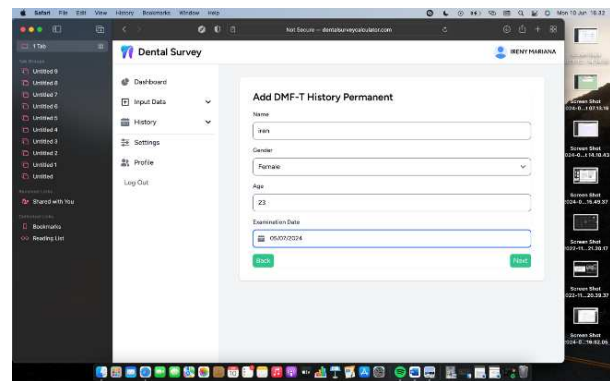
Safari File Edit View History Bookmarks Window Help

Mon 10 Jun 18.37

1 Tab

Tab Groups

Untitled 9

Untitled 8

Untitled 7

Untitled 6

Untitled 5

Untitled 4

Untitled 3

Untitled 2

Untitled 1

Untitled

Shared with You

Bookmarks

Reading List

Not Secure — dentalsurveycalculator.com

Dental Survey

IRENY MARIANA

Dashboard

Input Data

History

Settings

Profile

Log Out

Add DMF-T History Permanent

Name

iren

Gender

Female

Age

23

Examination Date

05/07/2024

Back

Next

Screen Shot 2024-0...t 07.15.16

Screen Shot 2024-0...t 14.10.43

Screen Shot 2024-0...15.49.37

Screen Shot 2022-11...21.30.17

Screen Shot 2022-11...20.39.37

Screen Shot 2024-0...19.02.05